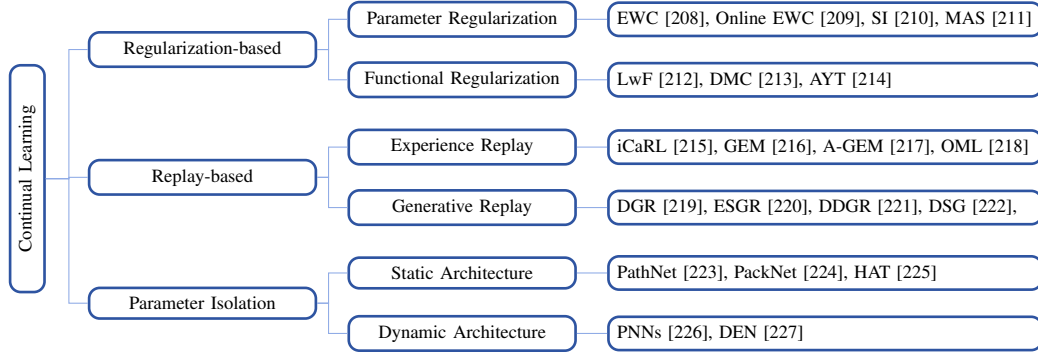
Continual Learning

Regularization-based

Parameter Regularization

EWC [208], Online EWC [209], SI [210], MAS [211]

Functional Regularization

LwF [212], DMC [213], AYT [214]

Replay-based

Experience Replay

iCaRL [215], GEM [216], A-GEM [217], OML [218]

Generative Replay

DGR [219], ESGR [220], DDGR [221], DSG [222],

Parameter Isolation

Static Architecture

PathNet [223], PackNet [224], HAT [225]

Dynamic Architecture

PNNs [226], DEN [227]